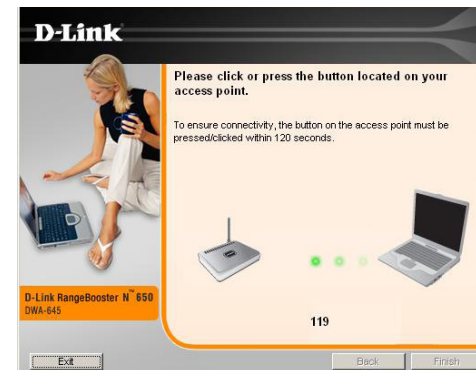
D-Link

Please click or press the button located on your access point.

To ensure connectivity, the button on the access point must be pressed/clicked within 120 seconds.

119

D-Link RangeBooster N™ 650
DWA-645

Exit

Back

Finish